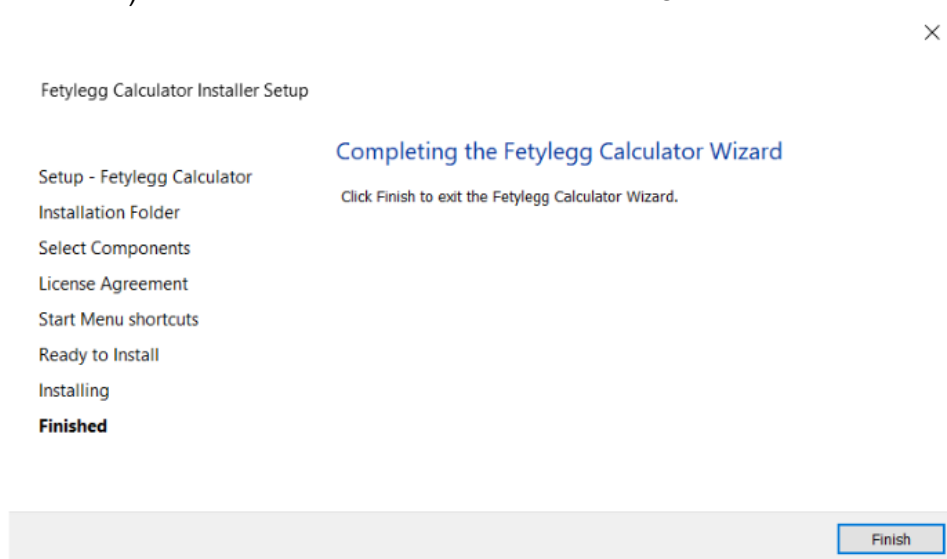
×

Fetylegg Calculator Installer Setup

Setup - Fetylegg Calculator
Installation Folder
Select Components
License Agreement
Start Menu shortcuts
Ready to Install
Installing
**Finished**

Completing the Fetylegg Calculator Wizard

Click Finish to exit the Fetylegg Calculator Wizard.

Finish